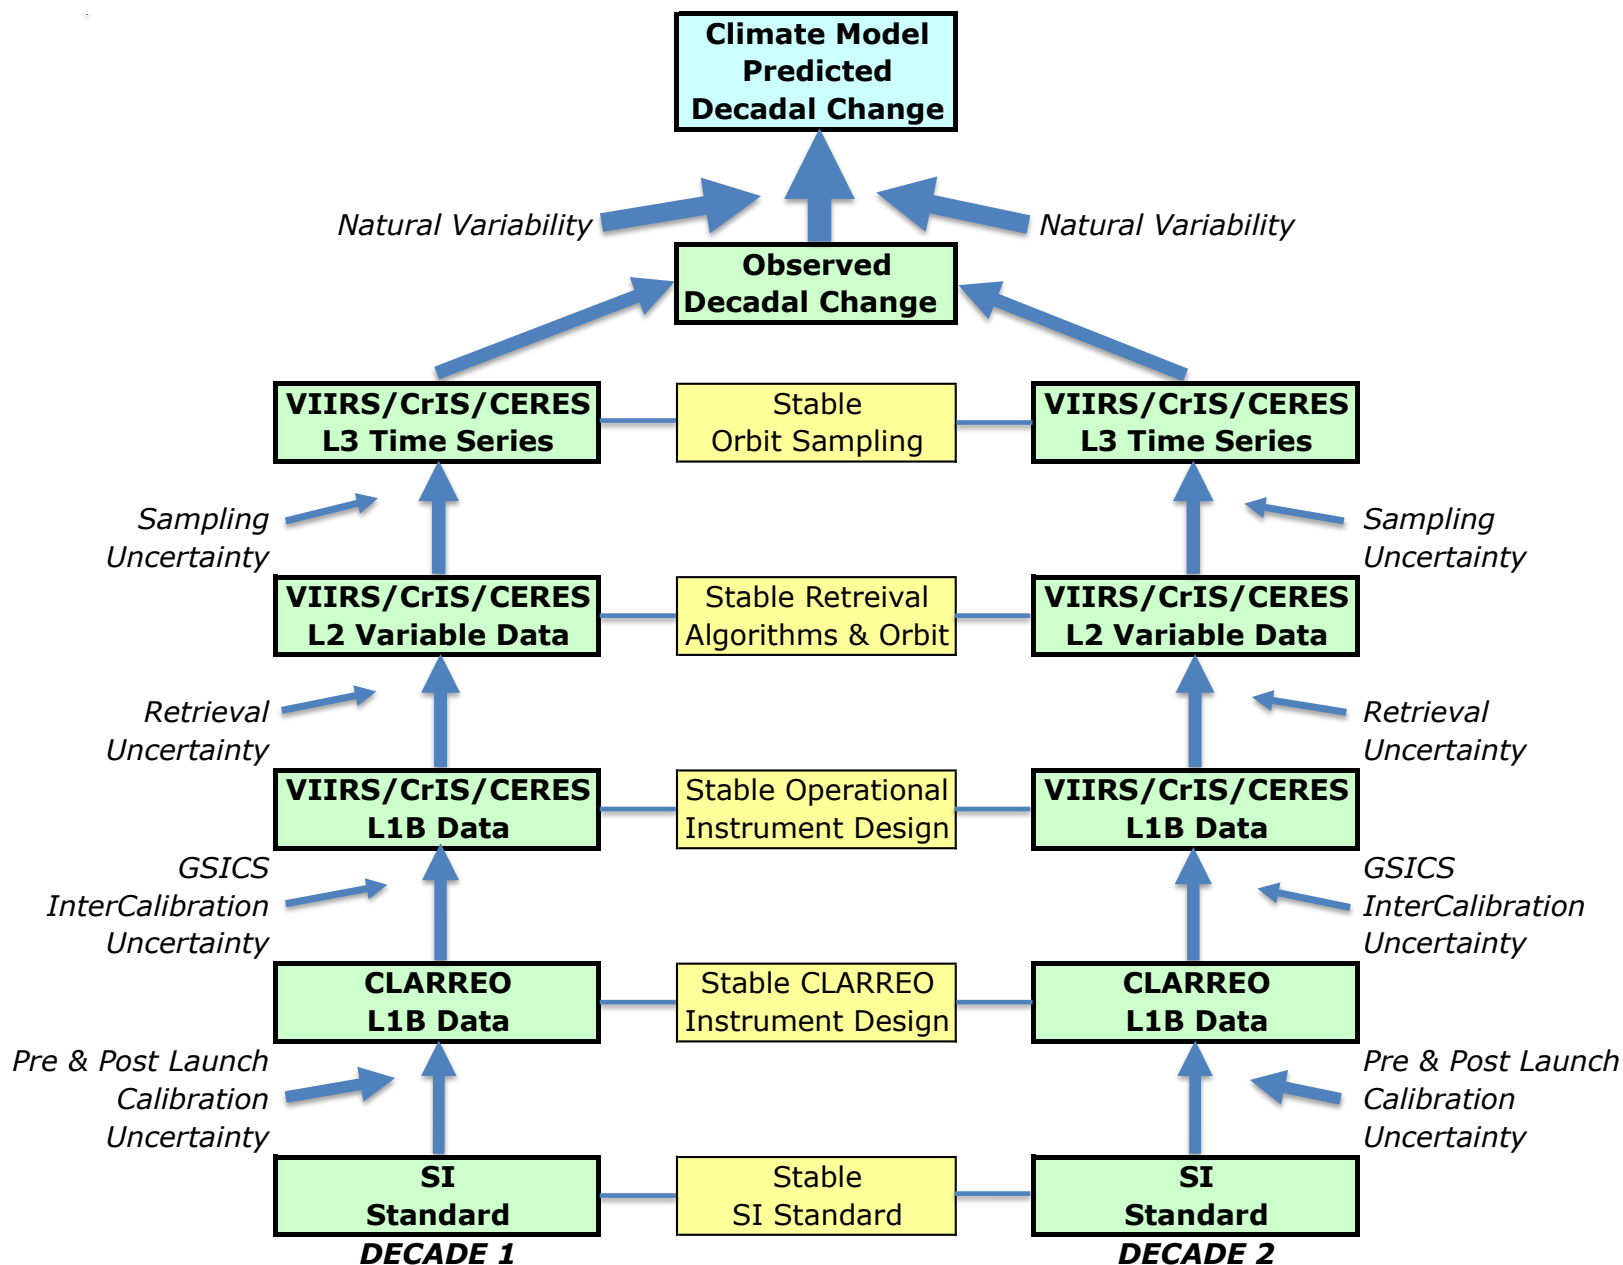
Climate Model Predicted Decadal Change

Natural Variability

Natural Variability

Observed Decadal Change

VIIRS/CrIS/CERES L3 Time Series

Stable Orbit Sampling

VIIRS/CrIS/CERES L3 Time Series

Sampling Uncertainty

Sampling Uncertainty

VIIRS/CrIS/CERES L2 Variable Data

Stable Retreival Algorithms & Orbit

VIIRS/CrIS/CERES L2 Variable Data

Retrieval Uncertainty

Retrieval Uncertainty

VIIRS/CrIS/CERES L1B Data

Stable Operational Instrument Design

VIIRS/CrIS/CERES L1B Data

GSICS InterCalibration Uncertainty

GSICS InterCalibration Uncertainty

CLARREO L1B Data

Stable CLARREO Instrument Design

CLARREO L1B Data

Pre & Post Launch Calibration Uncertainty

Pre & Post Launch Calibration Uncertainty

SI Standard

Stable SI Standard

SI Standard

DECADE 1

DECADE 2